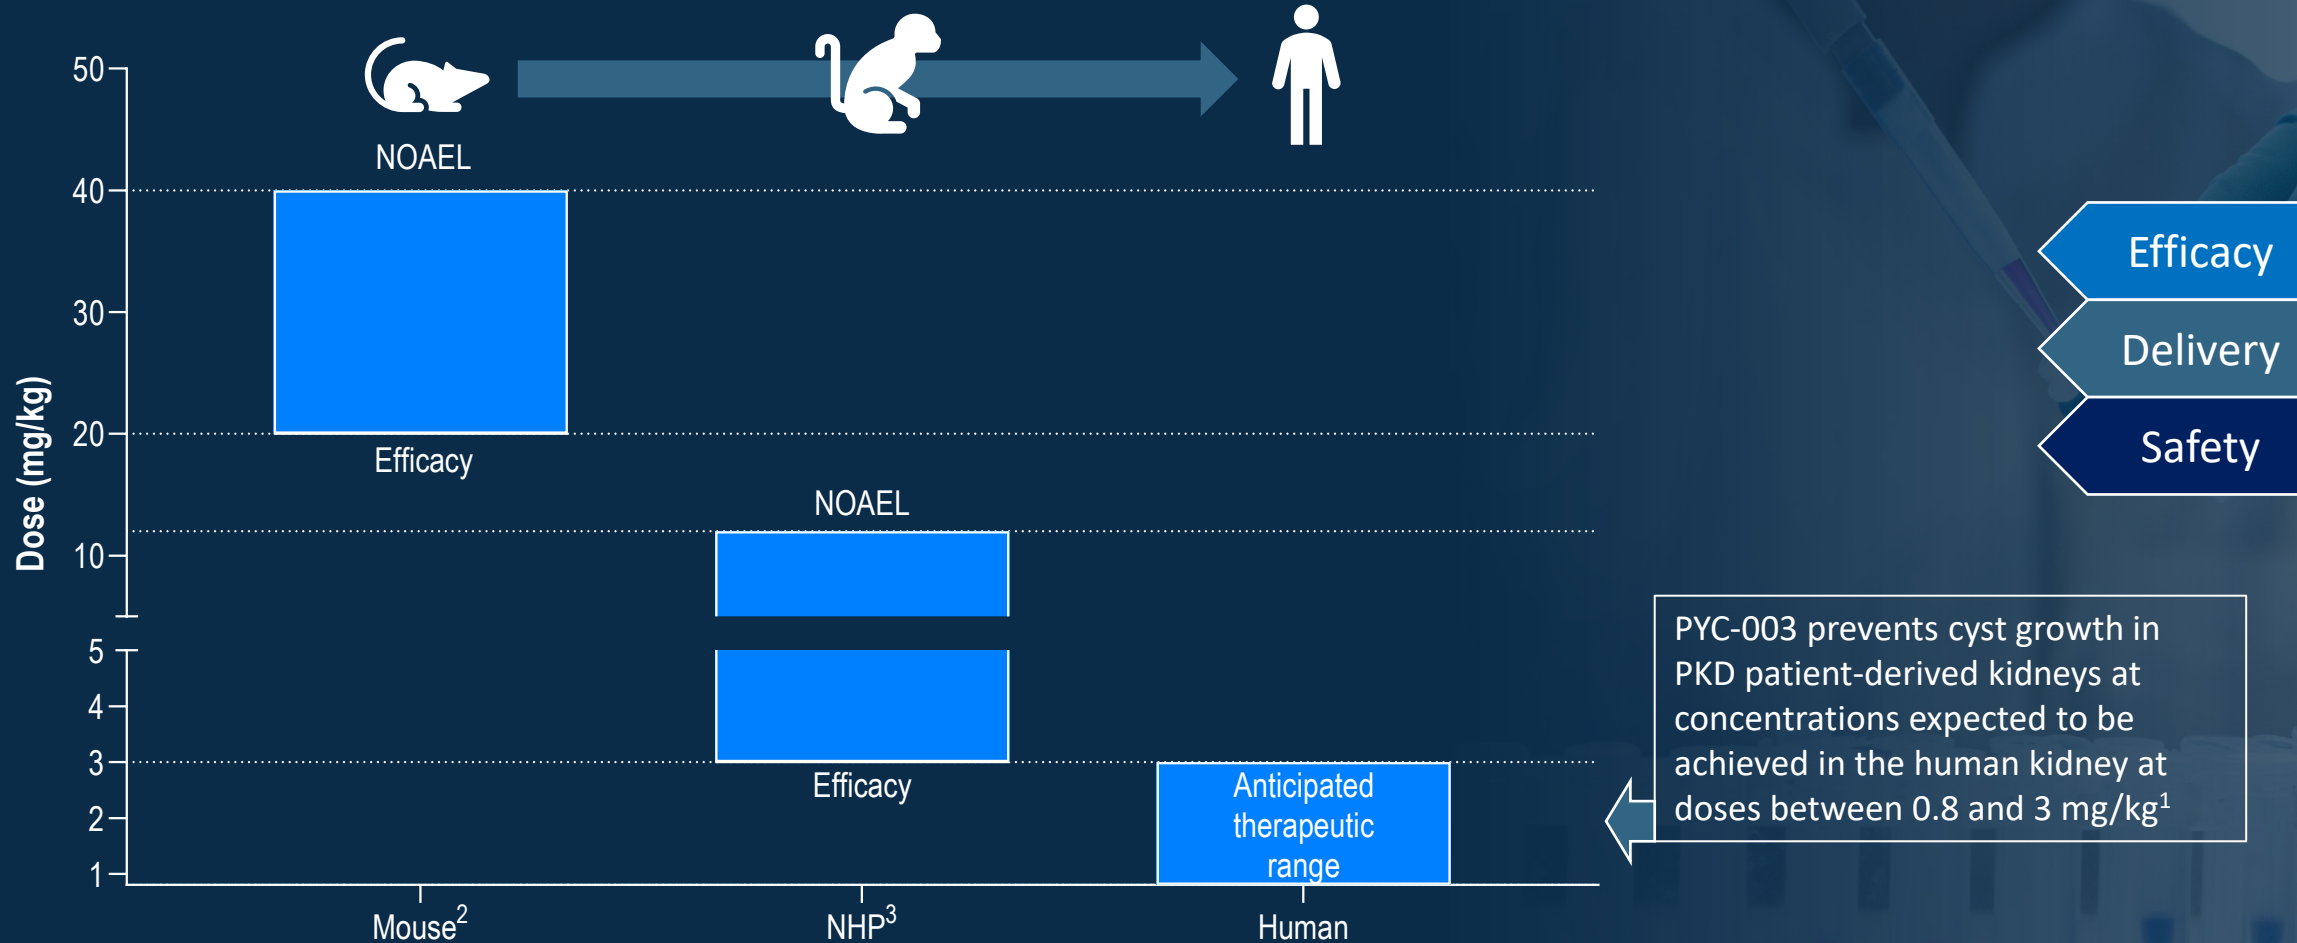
Dose (mg/kg)

50
40
30
20
10
5
4
3
2
1

NOAEL

Efficacy

NOAEL

Efficacy

Anticipated therapeutic range

Mouse$^2$

NHP$^3$

Human

Efficacy

Delivery

Safety

PYC-003 prevents cyst growth in PKD patient-derived kidneys at concentrations expected to be achieved in the human kidney at doses between 0.8 and 3 mg/kg$^1$